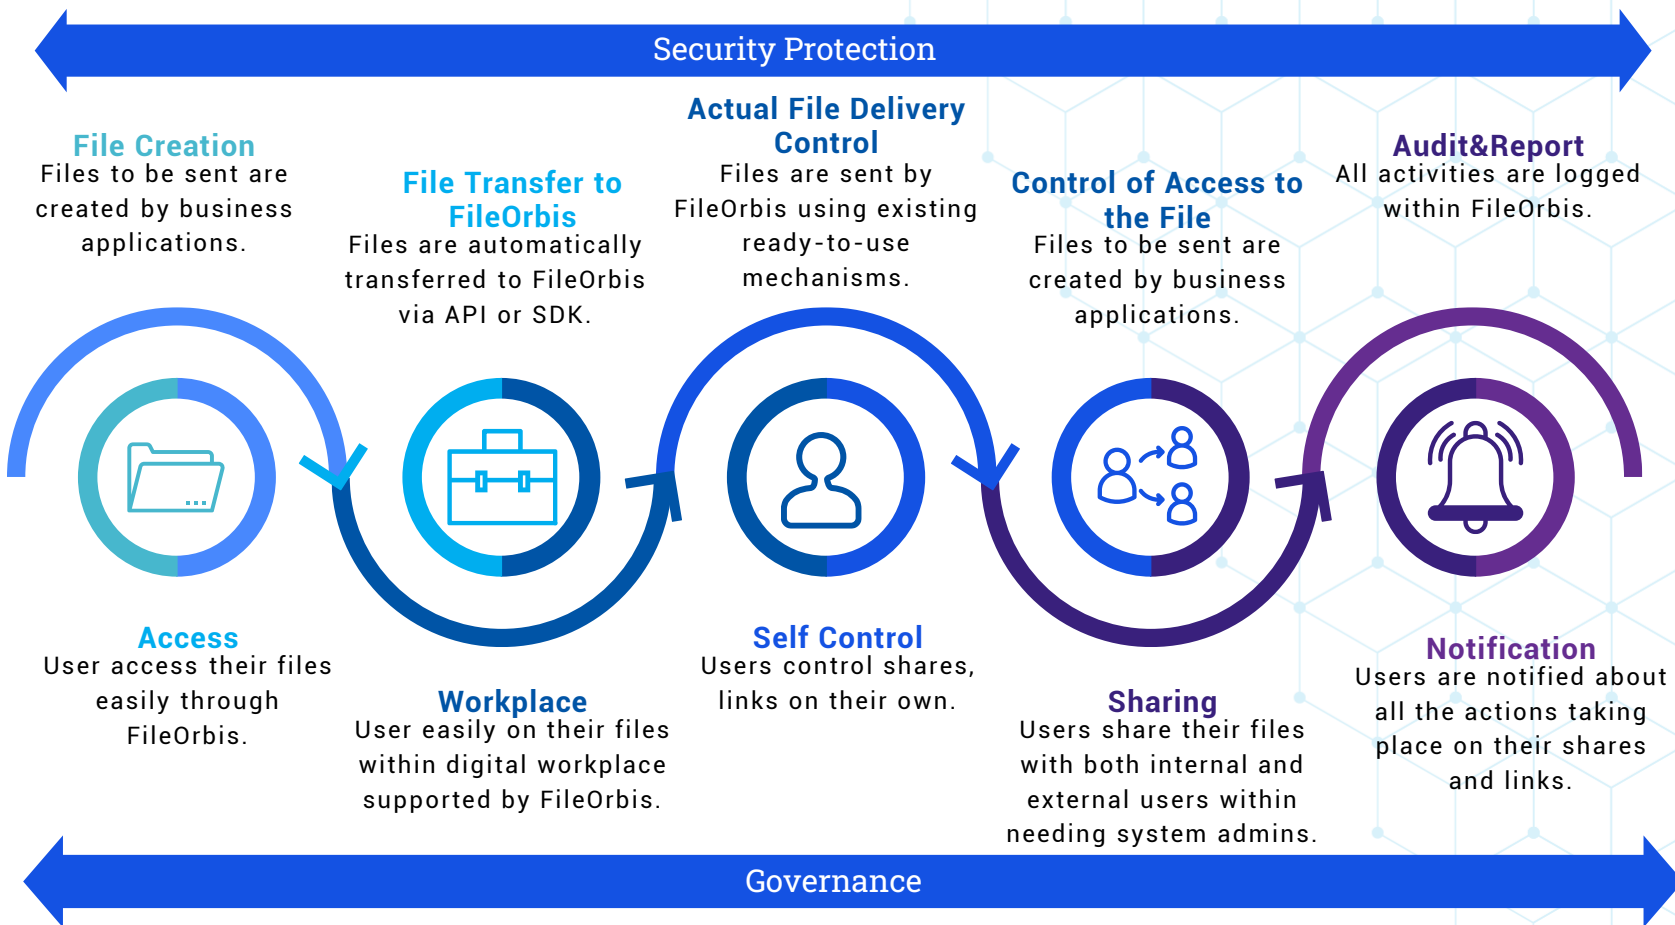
Security Protection

File Creation
Files to be sent are created by business applications.

File Transfer to FileOrbis
Files are automatically transferred to FileOrbis via API or SDK.

Actual File Delivery Control
Files are sent by FileOrbis using existing ready-to-use mechanisms.

Control of Access to the File
Files to be sent are created by business applications.

Audit&Report
All activities are logged within FileOrbis.

Access
User access their files easily through FileOrbis.

Workplace
User easily on their files within digital workplace supported by FileOrbis.

Self Control
Users control shares, links on their own.

Sharing
Users share their files with both internal and external users within needing system admins.

Notification
Users are notified about all the actions taking place on their shares and links.

Governance